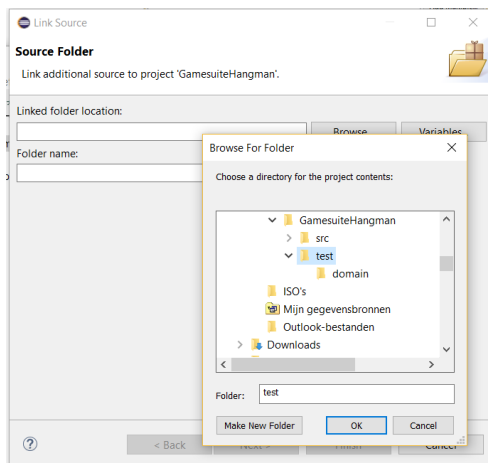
Link Source

Source Folder

Link additional source to project 'GamesuiteHangman'.

Linked folder location:

Browse

Variables

Folder name:

Browse For Folder

Choose a directory for the project contents:

GamesuiteHangman

src

test

domain

ISO's

Mijn gegevensbronnen

Outlook-bestanden

Downloads

Folder: test

Make New Folder

OK

Cancel

?

< Back

Next >

Finish

Cancel